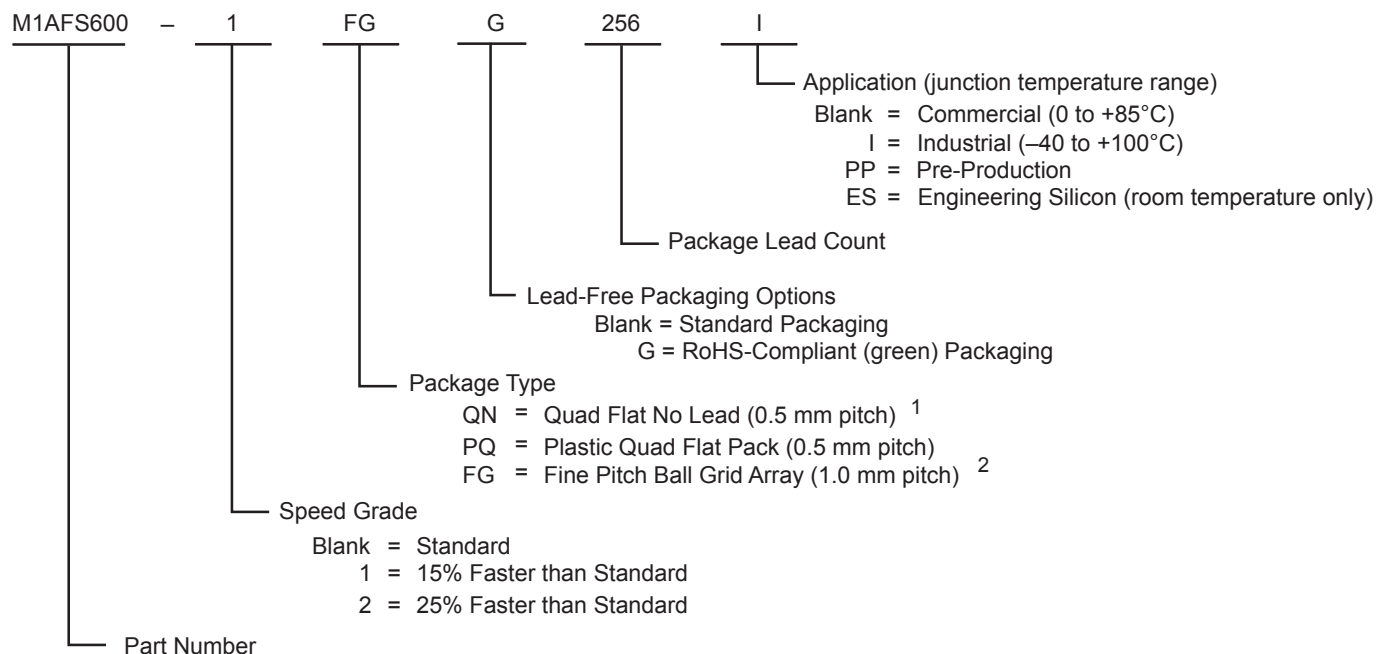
M1AFS600 – 1 FG G 256 I

Application (junction temperature range)
Blank = Commercial (0 to +85°C)
I = Industrial (–40 to +100°C)
PP = Pre-Production
ES = Engineering Silicon (room temperature only)

Package Lead Count

Lead-Free Packaging Options
Blank = Standard Packaging
G = RoHS-Compliant (green) Packaging

Package Type
QN = Quad Flat No Lead (0.5 mm pitch) $^1$
PQ = Plastic Quad Flat Pack (0.5 mm pitch)
FG = Fine Pitch Ball Grid Array (1.0 mm pitch) $^2$

Speed Grade
Blank = Standard
1 = 15% Faster than Standard
2 = 25% Faster than Standard

Part Number